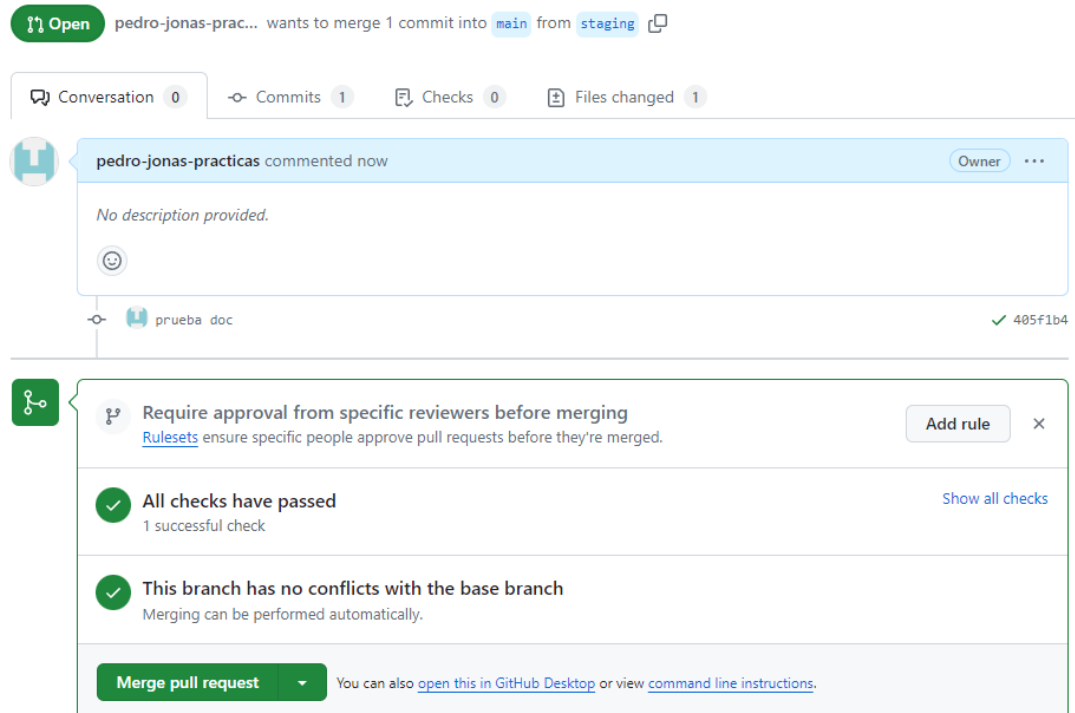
Open pedro-jonas-prac... wants to merge 1 commit into main from staging

Conversation 0 Commits 1 Checks 0 Files changed 1

pedro-jonas-practicas commented now Owner ···

No description provided.

prueba doc 405f1b4

Require approval from specific reviewers before merging
Rulesets ensure specific people approve pull requests before they're merged.
Add rule ×

All checks have passed
1 successful check
Show all checks

This branch has no conflicts with the base branch
Merging can be performed automatically.

Merge pull request You can also open this in GitHub Desktop or view command line instructions.